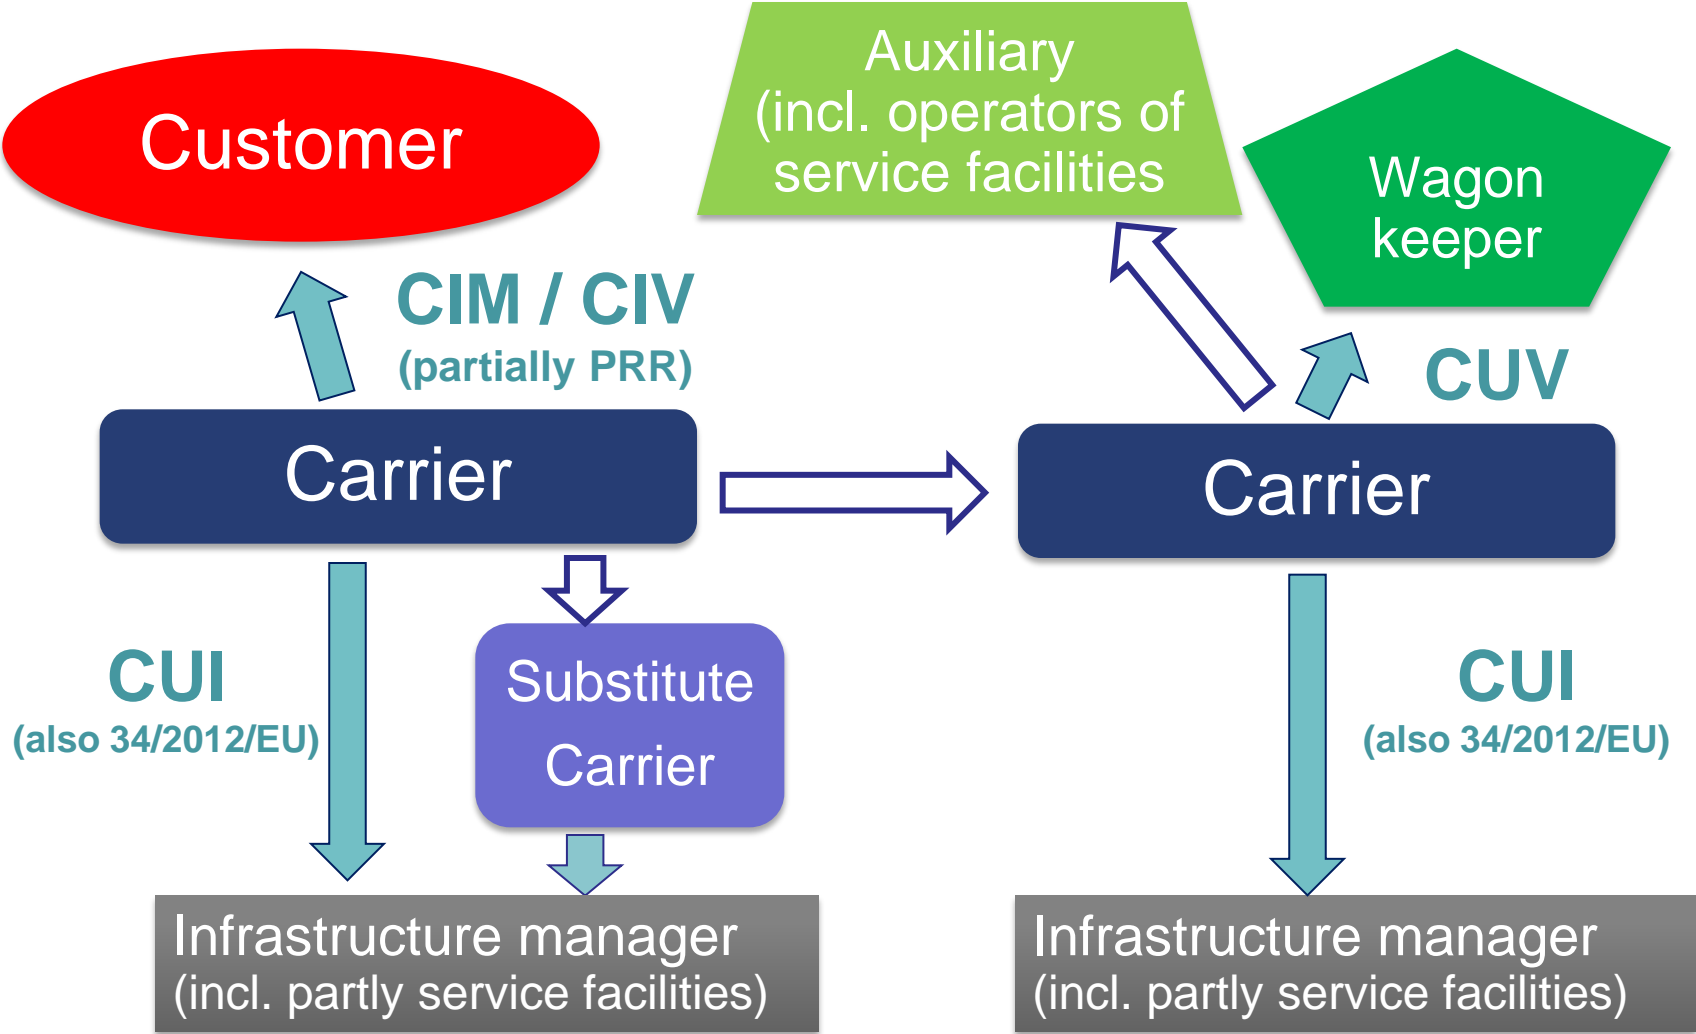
Customer

Auxiliary (incl. operators of service facilities

Wagon keeper

CIM / CIV
(partially PRR)

CUV

Carrier

Carrier

CUI
(also 34/2012/EU)

Substitute Carrier

CUI
(also 34/2012/EU)

Infrastructure manager
(incl. partly service facilities)

Infrastructure manager
(incl. partly service facilities)